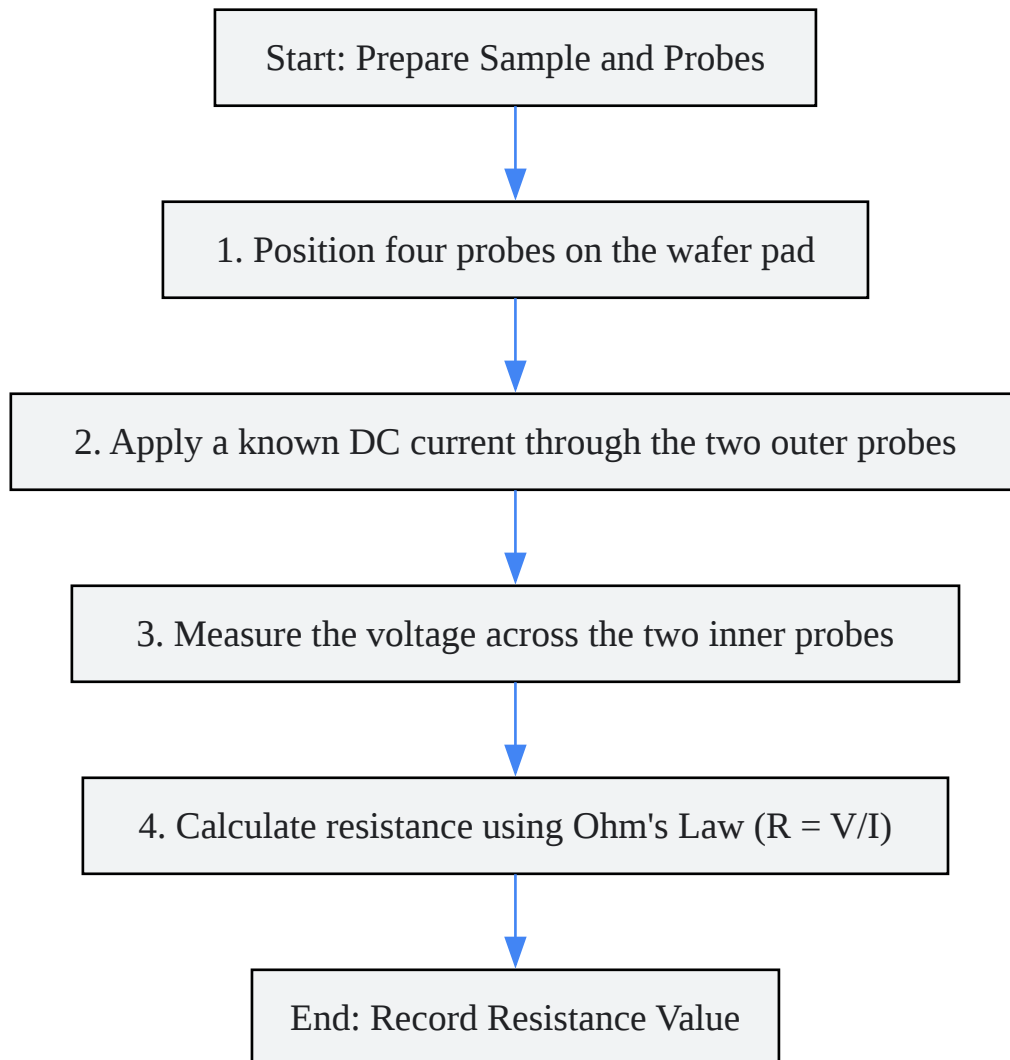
Start: Prepare Sample and Probes

1. Position four probes on the wafer pad

2. Apply a known DC current through the two outer probes

3. Measure the voltage across the two inner probes

4. Calculate resistance using Ohm's Law (R = V/I)

End: Record Resistance Value